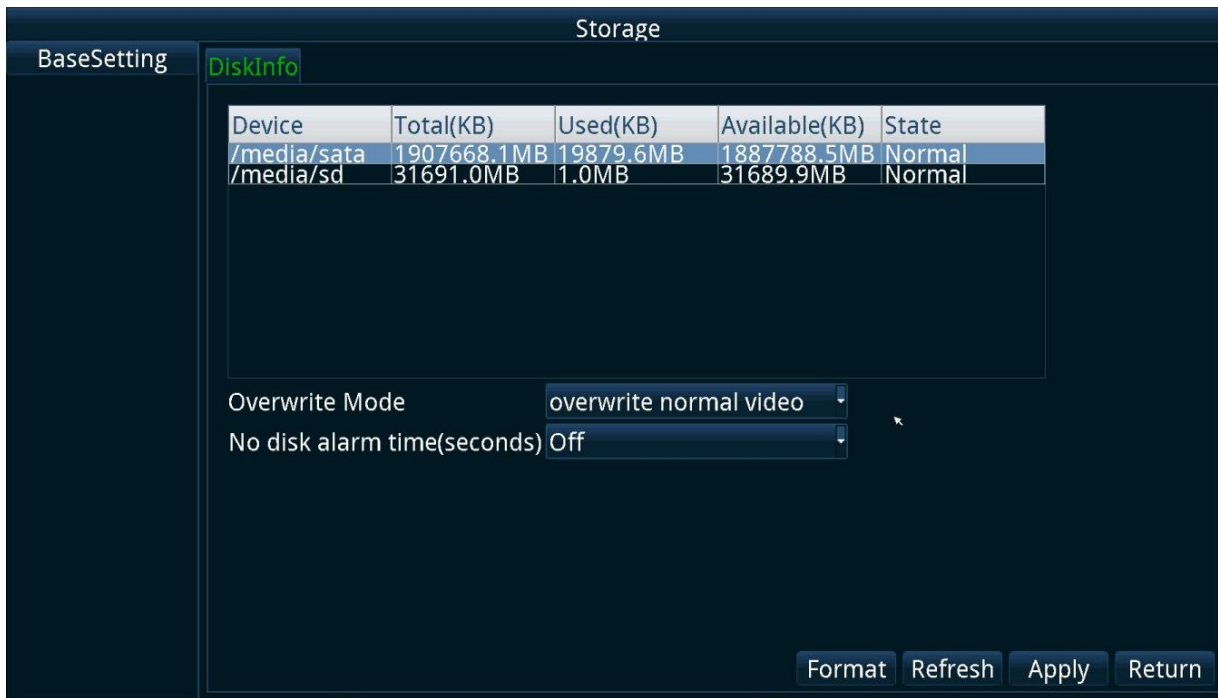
Storage

BaseSetting

DiskInfo

| Device | Total(KB) | Used(KB) | Available(KB) | State |
|---|---|---|---|---|
| /media/sata | 1907668.1MB | 19879.6MB | 1887788.5MB | Normal |
| /media/sd | 31691.0MB | 1.0MB | 31689.9MB | Normal |

Overwrite Mode overwrite normal video

No disk alarm time(seconds) Off

Format Refresh Apply Return